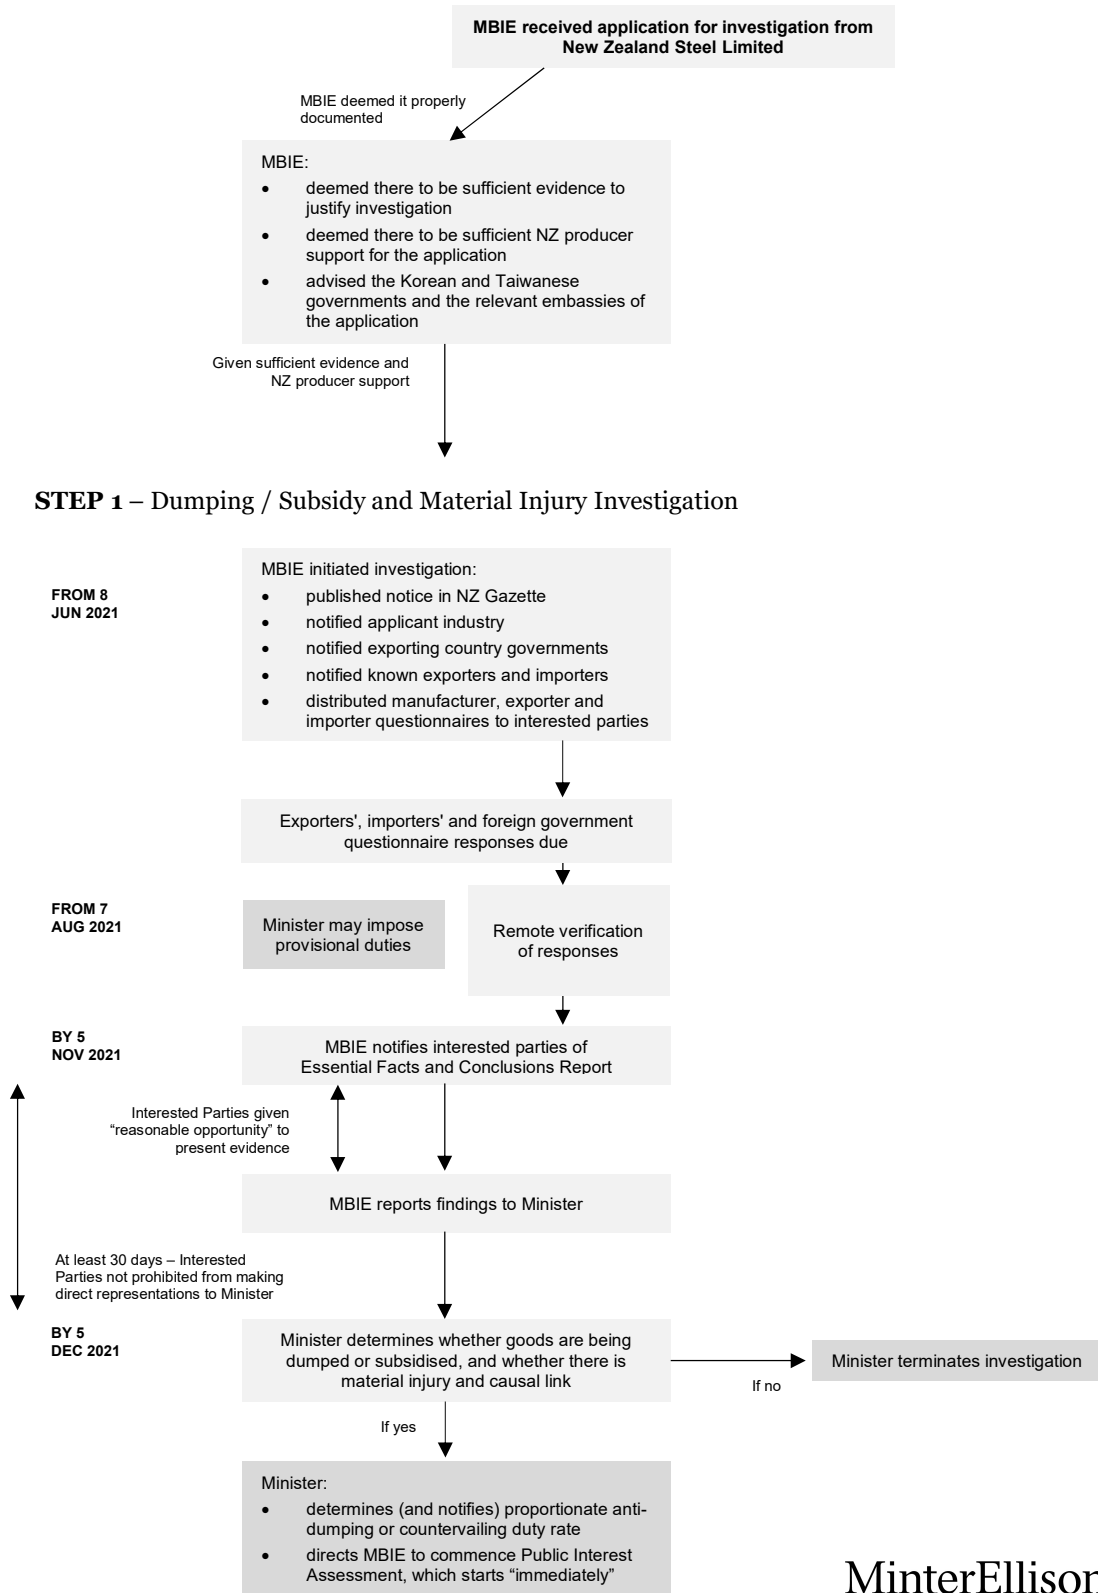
**MBIE received application for investigation from New Zealand Steel Limited**

MBIE deemed it properly documented

MBIE:
- deemed there to be sufficient evidence to justify investigation
- deemed there to be sufficient NZ producer support for the application
- advised the Korean and Taiwanese governments and the relevant embassies of the application

Given sufficient evidence and NZ producer support

**STEP 1** – Dumping / Subsidy and Material Injury Investigation

**FROM 8 JUN 2021**

MBIE initiated investigation:
- published notice in NZ Gazette
- notified applicant industry
- notified exporting country governments
- notified known exporters and importers
- distributed manufacturer, exporter and importer questionnaires to interested parties

Exporters', importers' and foreign government questionnaire responses due

**FROM 7 AUG 2021**

Minister may impose provisional duties

Remote verification of responses

**BY 5 NOV 2021**

MBIE notifies interested parties of Essential Facts and Conclusions Report

Interested Parties given "reasonable opportunity" to present evidence

MBIE reports findings to Minister

At least 30 days – Interested Parties not prohibited from making direct representations to Minister

**BY 5 DEC 2021**

Minister determines whether goods are being dumped or subsidised, and whether there is material injury and causal link

If no

Minister terminates investigation

If yes

Minister:
- determines (and notifies) proportionate anti-dumping or countervailing duty rate
- directs MBIE to commence Public Interest Assessment, which starts "immediately"

MinterEllison